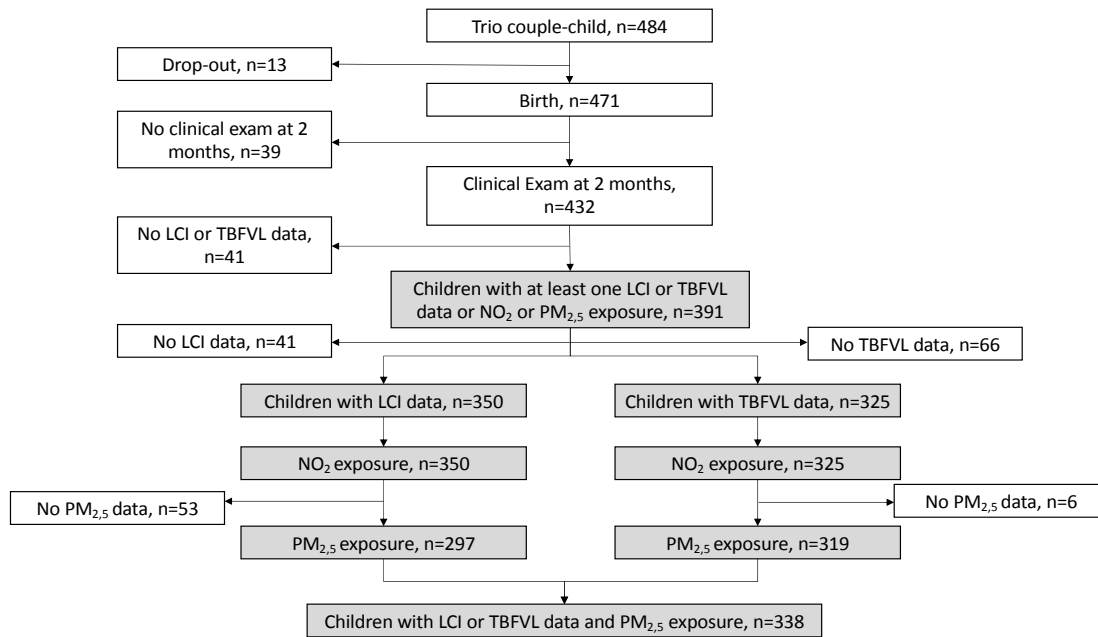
Trio couple-child, n=484

Drop-out, n=13

Birth, n=471

No clinical exam at 2 months, n=39

Clinical Exam at 2 months, n=432

No LCI or TBFVL data, n=41

Children with at least one LCI or TBFVL data or $NO_2$ or $PM_{2,5}$ exposure, n=391

No LCI data, n=41

No TBFVL data, n=66

Children with LCI data, n=350

Children with TBFVL data, n=325

$NO_2$ exposure, n=350

$NO_2$ exposure, n=325

No $PM_{2,5}$ data, n=53

No $PM_{2,5}$ data, n=6

$PM_{2,5}$ exposure, n=297

$PM_{2,5}$ exposure, n=319

Children with LCI or TBFVL data and $PM_{2,5}$ exposure, n=338